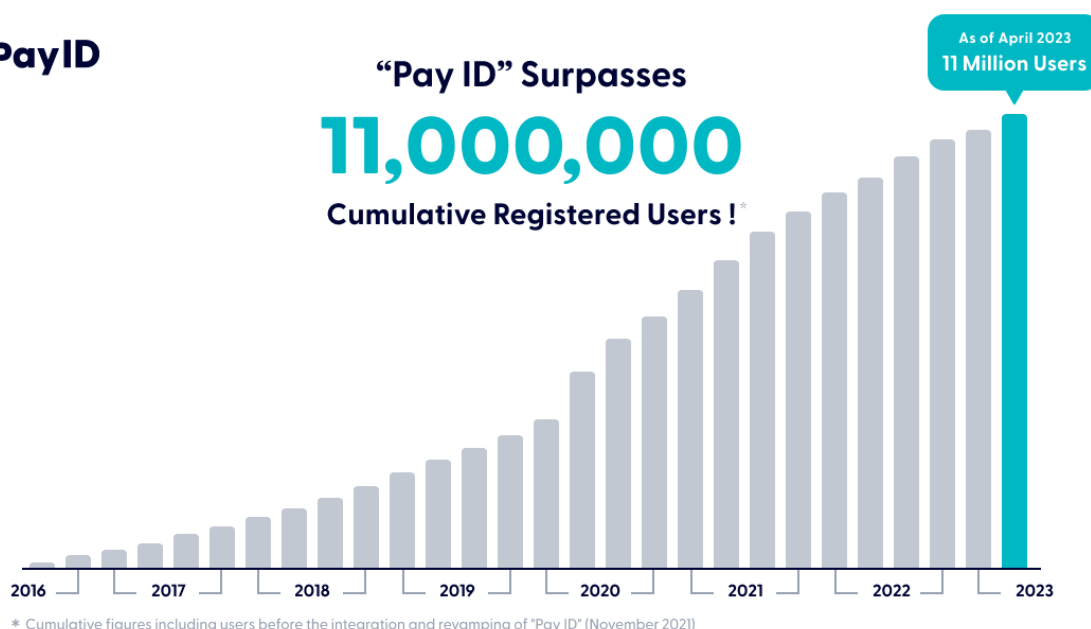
PayID

"Pay ID" Surpasses

11,000,000

Cumulative Registered Users !*

As of April 2023
11 Million Users

2016
2017
2018
2019
2020
2021
2022
2023

* Cumulative figures including users before the integration and revamping of "Pay ID" (November 2021)